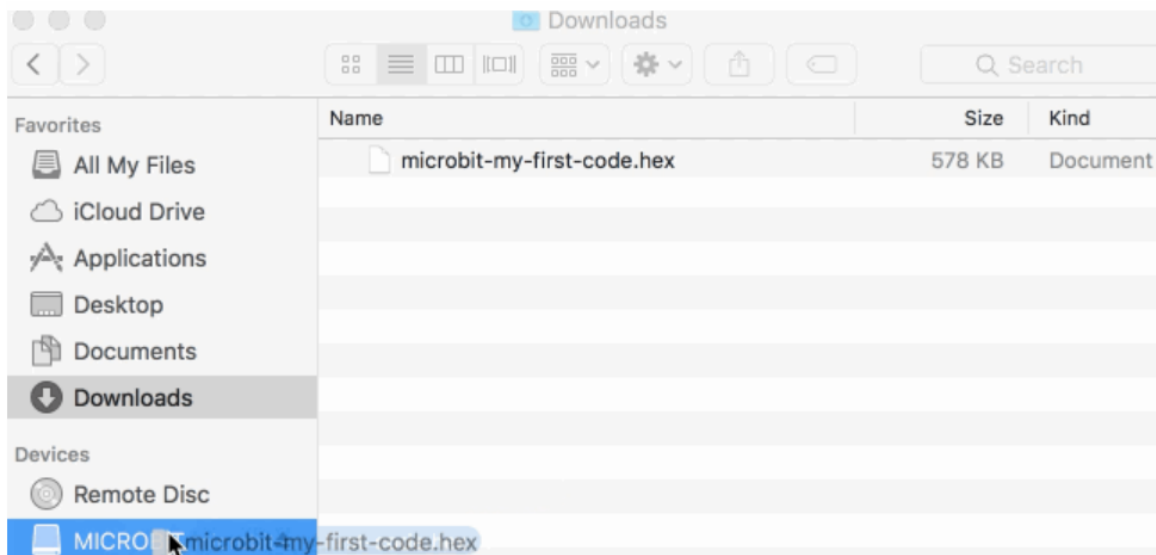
Downloads

Search

Favorites
All My Files
iCloud Drive
Applications
Desktop
Documents
Downloads

Devices
Remote Disc
MICRO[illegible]

| Name | Size | Kind |
|---|---|---|
| microbit-my-first-code.hex | 578 KB | Document |

microbit-my-first-code.hex